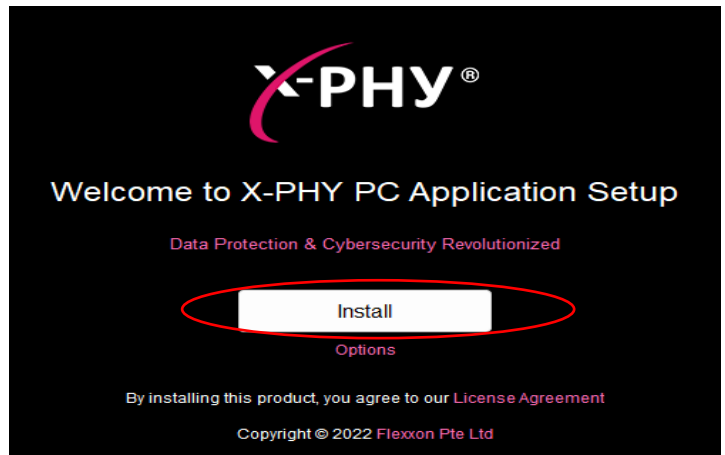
X-PHY®

Welcome to X-PHY PC Application Setup

Data Protection & Cybersecurity Revolutionized

Install

Options

By installing this product, you agree to our License Agreement

Copyright © 2022 Flexxon Pte Ltd